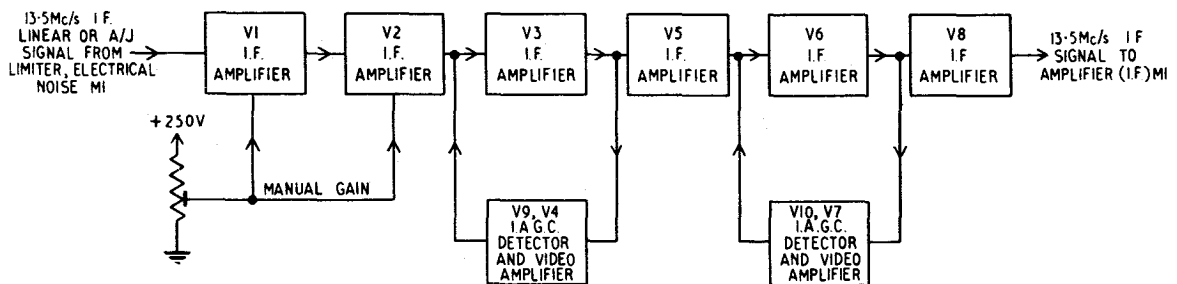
13·5Mc/s I.F. LINEAR OR A/J SIGNAL FROM LIMITER, ELECTRICAL NOISE MI

V1 I.F. AMPLIFIER

V2 I.F. AMPLIFIER

V3 I.F. AMPLIFIER

V5 I.F. AMPLIFIER

V6 I.F. AMPLIFIER

V8 I.F. AMPLIFIER

13·5Mc/s I.F. SIGNAL TO AMPLIFIER (I.F.) MI

+250V

MANUAL GAIN

V9, V4 I.A.G.C. DETECTOR AND VIDEO AMPLIFIER

V10, V7 I.A.G.C. DETECTOR AND VIDEO AMPLIFIER